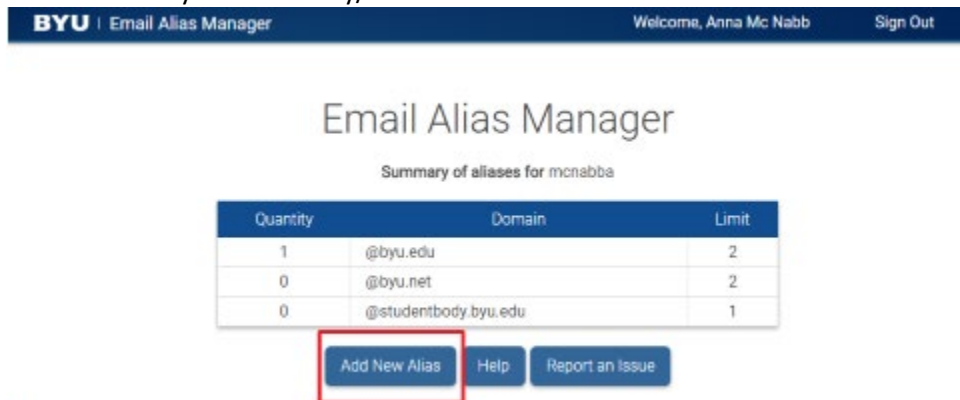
BYU | Email Alias Manager

Welcome, Anna Mc Nabb

Sign Out

Email Alias Manager

Summary of aliases for mcnabba

| Quantity | Domain | Limit |
|---|---|---|
| 1 | @byu.edu | 2 |
| 0 | @byu.net | 2 |
| 0 | @studentbody.byu.edu | 1 |

Add New Alias

Help

Report an Issue